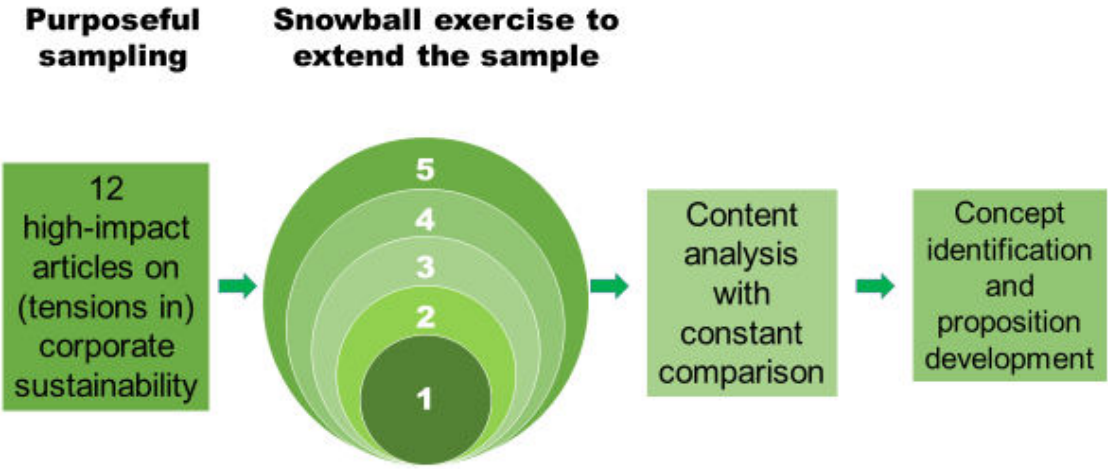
Purposeful sampling

Snowball exercise to extend the sample

12 high-impact articles on (tensions in) corporate sustainability

5

4

3

2

1

Content analysis with constant comparison

Concept identification and proposition development